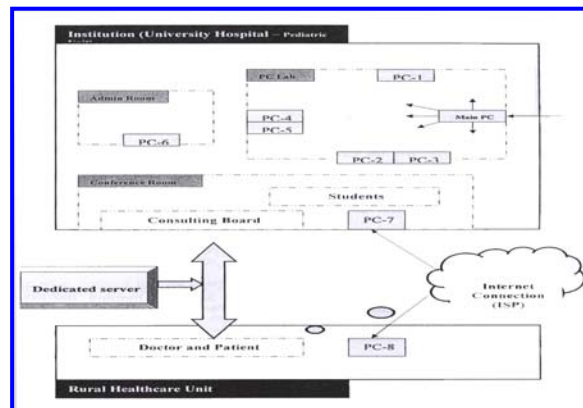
Institution (University Hospital – Pediatric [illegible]

Admin Room

PC-6

PC Lab

PC-1

PC-4

PC-5

Main PC

PC-2

PC-3

Conference Room

Students

Consulting Board

PC-7

Dedicated server

Internet Connection (ISP)

Doctor and Patient

PC-8

Rural Healthcare Unit